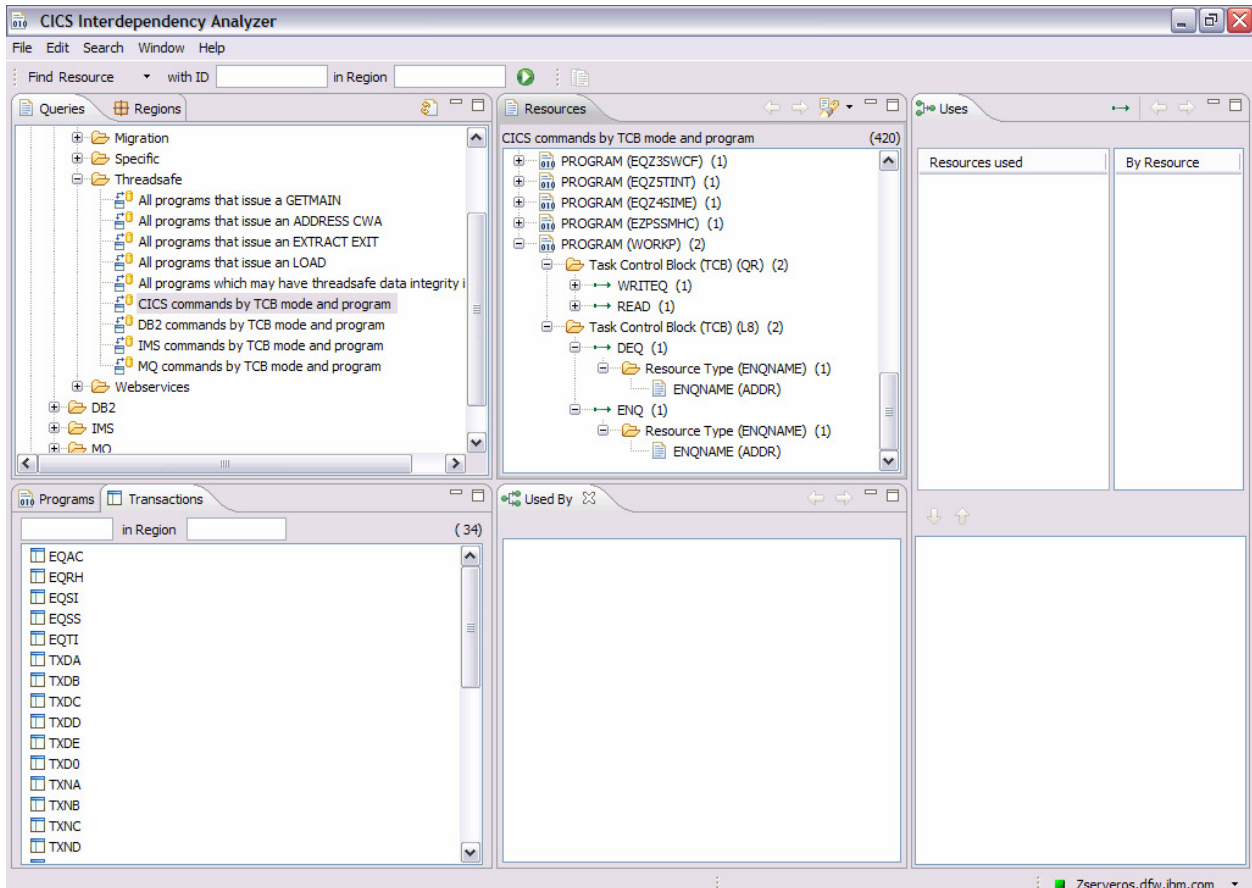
CICS Interdependency Analyzer

File Edit Search Window Help

Find Resource with ID in Region

Queries Regions

Migration
Specific
Threadsafe
All programs that issue a GETMAIN
All programs that issue an ADDRESS CWA
All programs that issue an EXTRACT EXIT
All programs that issue an LOAD
All programs which may have threadsafe data integrity i
CICS commands by TCB mode and program
DB2 commands by TCB mode and program
IMS commands by TCB mode and program
MQ commands by TCB mode and program
Webservices
DB2
IMS
MQ

Resources

CICS commands by TCB mode and program (420)

PROGRAM (EQZ3SWCF) (1)
PROGRAM (EQZ5TINT) (1)
PROGRAM (EQZ4SIME) (1)
PROGRAM (EZPSSMHC) (1)
PROGRAM (WORKP) (2)
Task Control Block (TCB) (QR) (2)
WRITEQ (1)
READ (1)
Task Control Block (TCB) (L8) (2)
DEQ (1)
Resource Type (ENQNAME) (1)
ENQNAME (ADDR)
ENQ (1)
Resource Type (ENQNAME) (1)
ENQNAME (ADDR)

Uses

Resources used

By Resource

Programs Transactions

in Region (34)

EQAC
EQRH
EQSI
EQSS
EQTI
TXDA
TXDB
TXDC
TXDD
TXDE
TXD0
TXNA
TXNB
TXNC
TXND

Used By

Zserveros.dfw.ibm.com